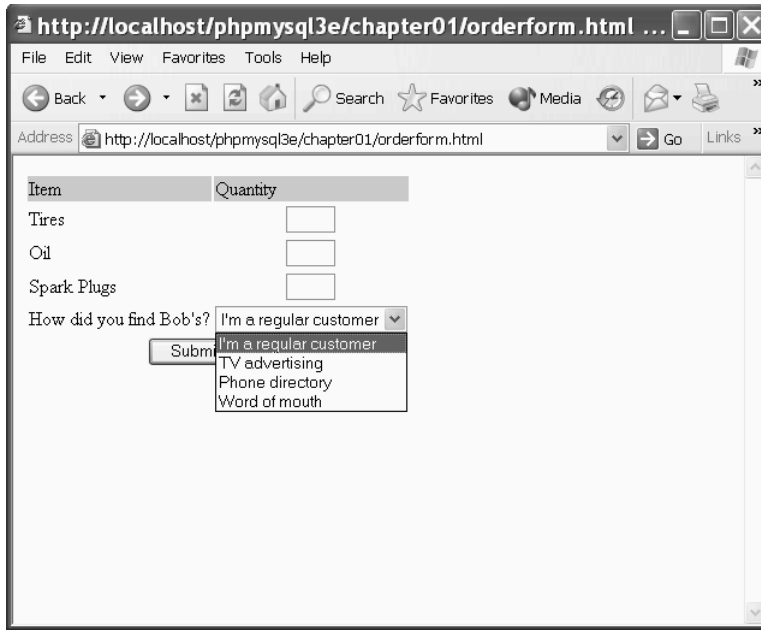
http://localhost/phpmysql3e/chapter01/orderform.html ...

File Edit View Favorites Tools Help

Back Search Favorites Media

Address http://localhost/phpmysql3e/chapter01/orderform.html Go Links

| Item | Quantity |
|---|---|
| Tires | |
| Oil | |
| Spark Plugs | |

How did you find Bob's? I'm a regular customer

Subm

I'm a regular customer
TV advertising
Phone directory
Word of mouth